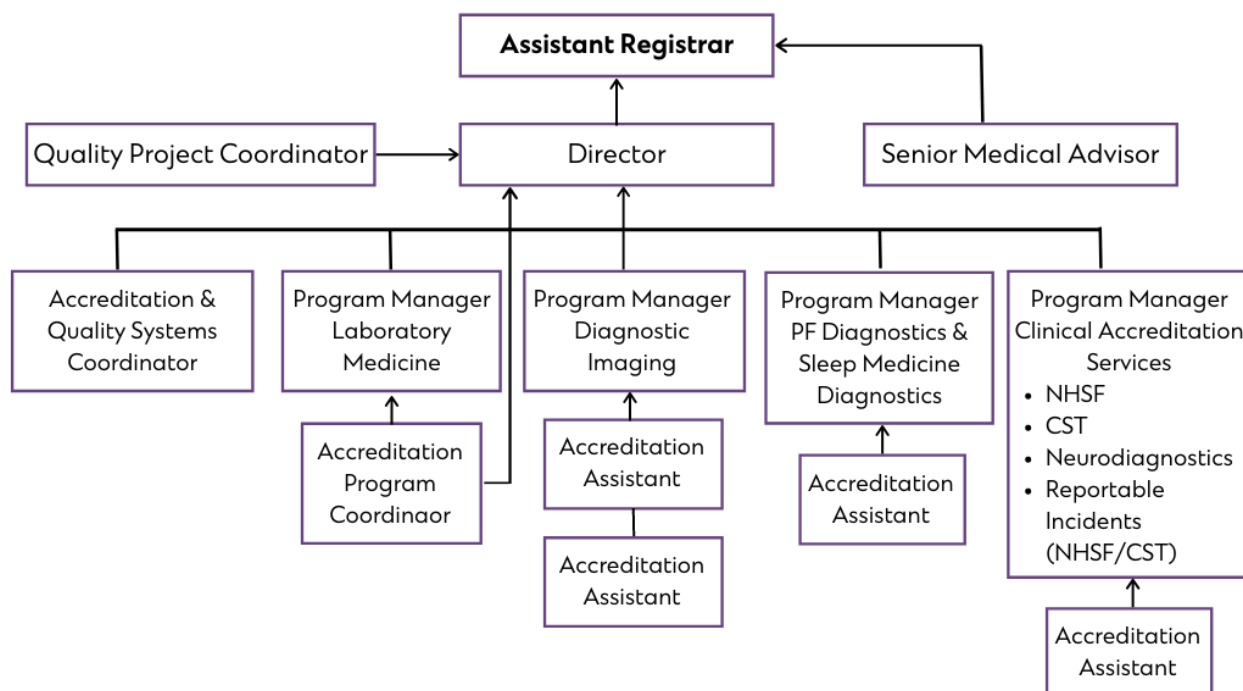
Assistant Registrar

Quality Project Coordinator

Director

Senior Medical Advisor

Accreditation & Quality Systems Coordinator

Program Manager Laboratory Medicine

Accreditation Program Coordinaor

Program Manager Diagnostic Imaging

Accreditation Assistant

Accreditation Assistant

Program Manager PF Diagnostics & Sleep Medicine Diagnostics

Accreditation Assistant

Program Manager Clinical Accreditation Services
• NHSF
• CST
• Neurodiagnostics
• Reportable Incidents (NHSF/CST)

Accreditation Assistant